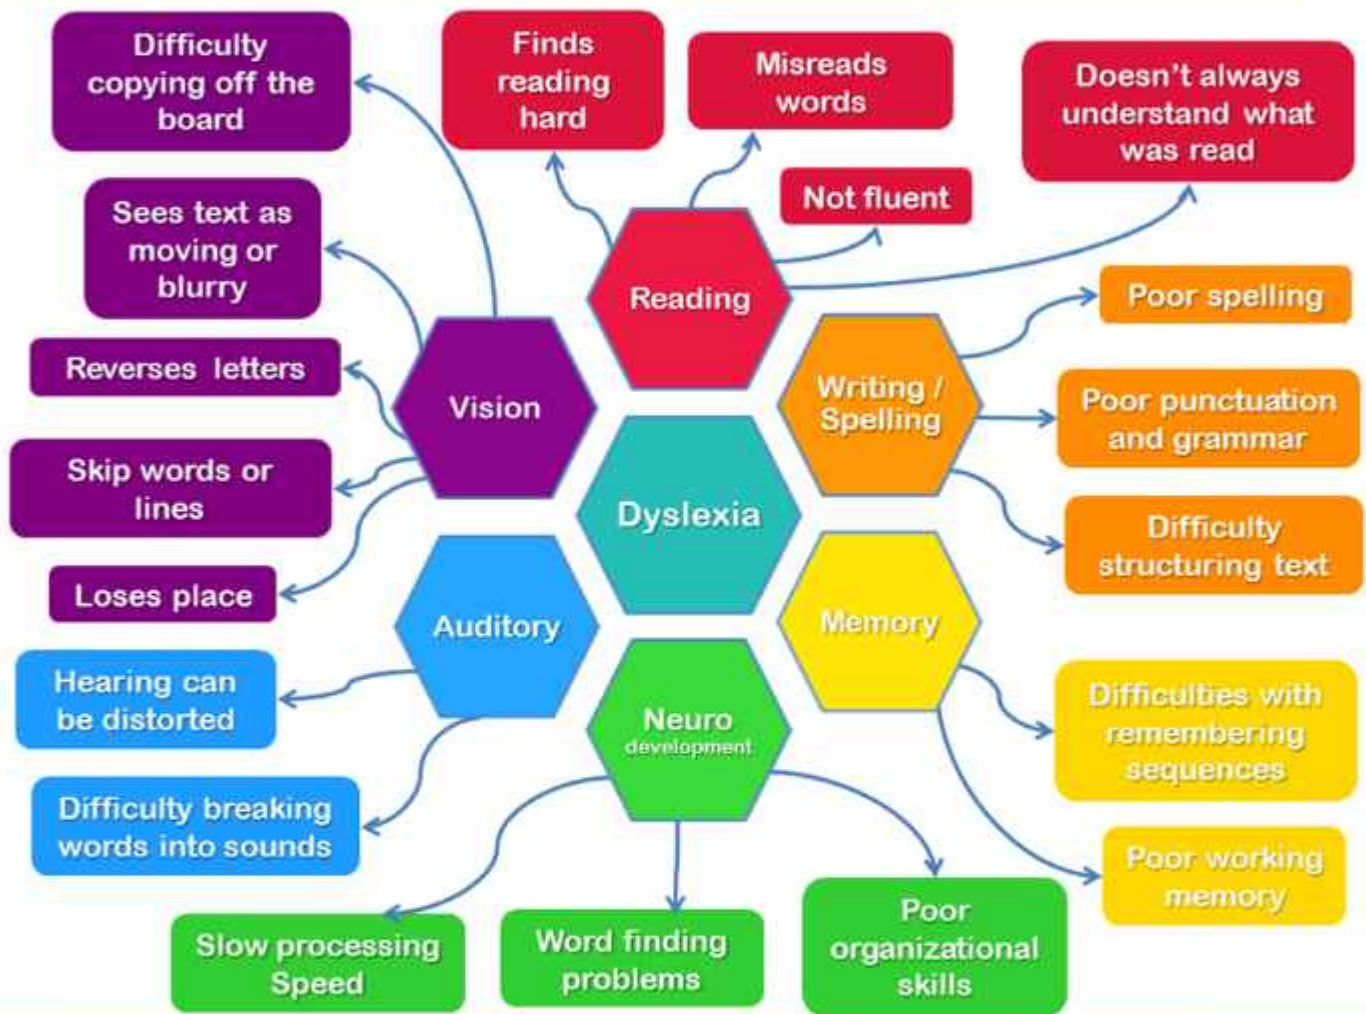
Dyslexia

Reading

Finds reading hard

Misreads words

Not fluent

Doesn't always understand what was read

Writing / Spelling

Poor spelling

Poor punctuation and grammar

Difficulty structuring text

Memory

Difficulties with remembering sequences

Poor working memory

Neuro development

Poor organizational skills

Word finding problems

Slow processing Speed

Auditory

Hearing can be distorted

Difficulty breaking words into sounds

Vision

Difficulty copying off the board

Sees text as moving or blurry

Reverses letters

Skip words or lines

Loses place